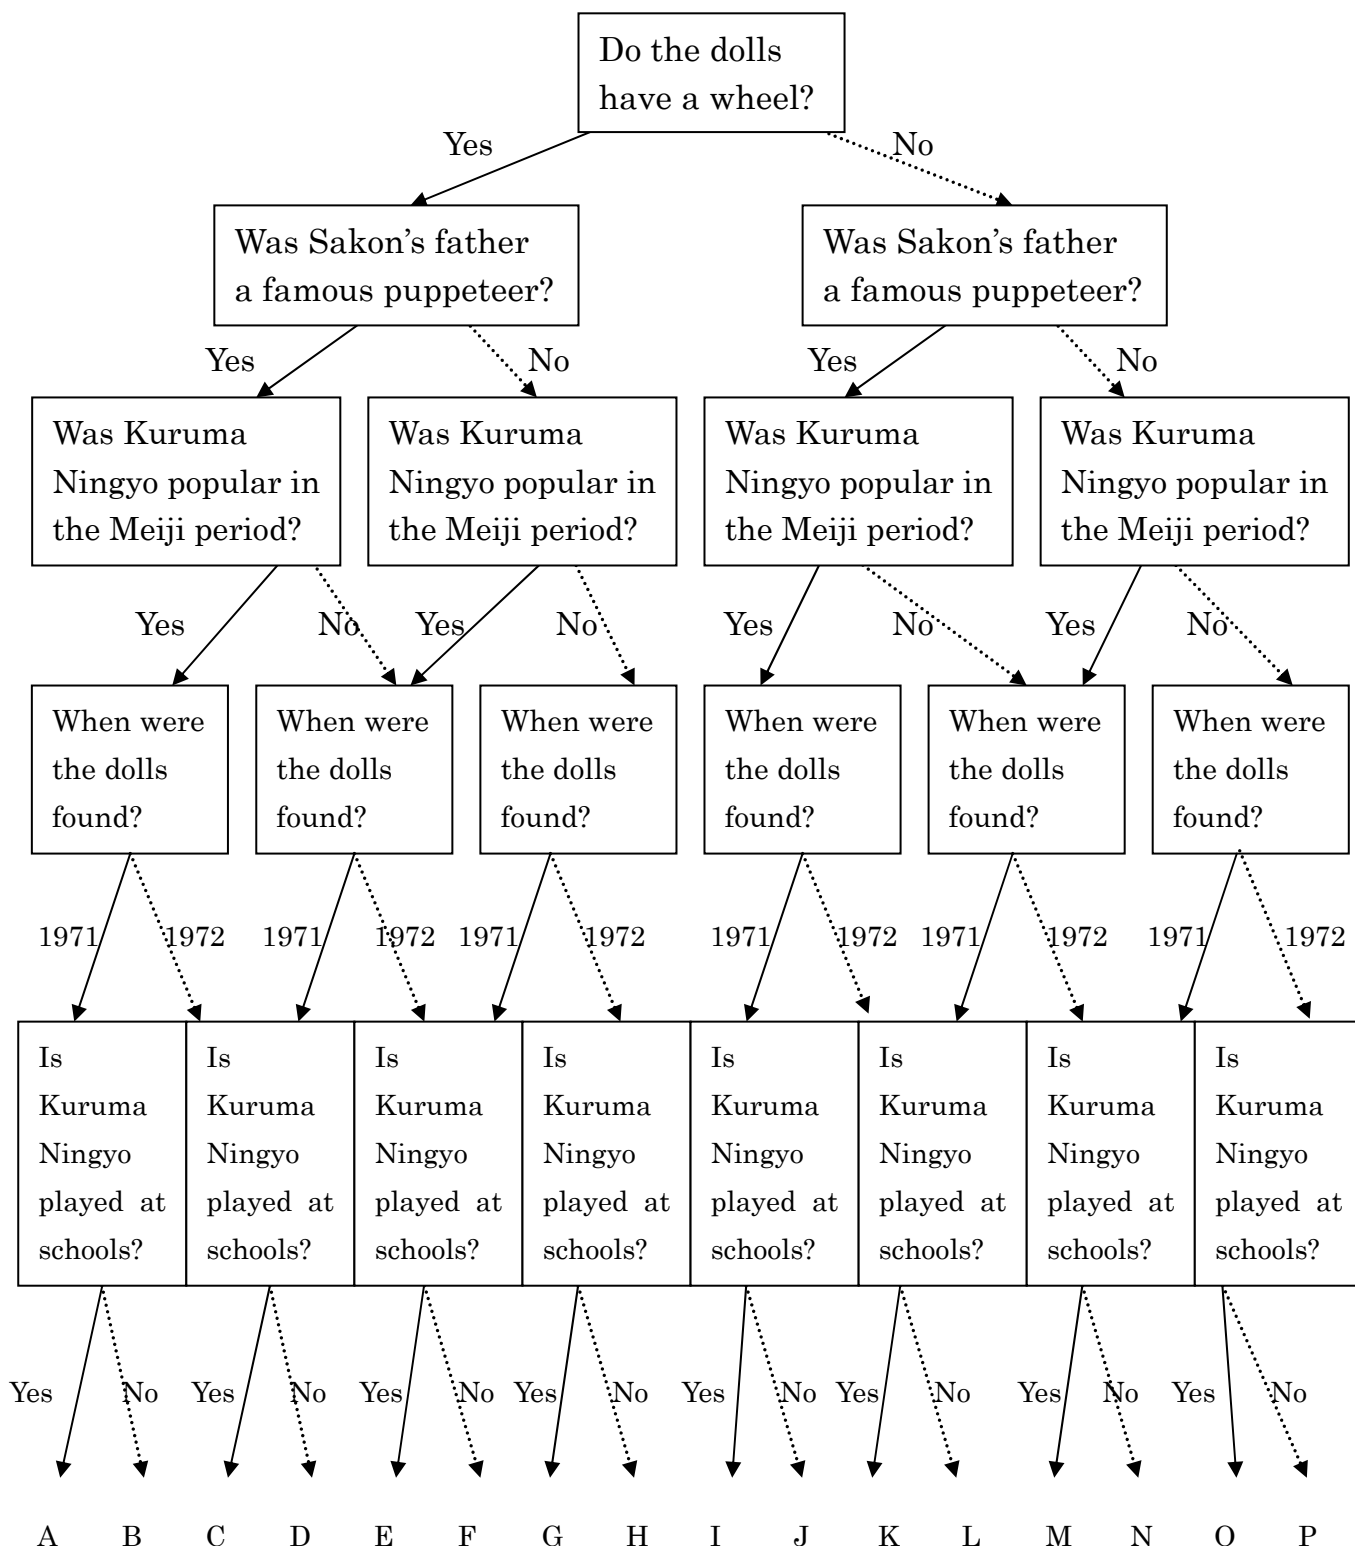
Do the dolls have a wheel?

Yes

No

Was Sakon's father a famous puppeteer?

Was Sakon's father a famous puppeteer?

Yes

No

Yes

No

Was Kuruma Ningyo popular in the Meiji period?

Was Kuruma Ningyo popular in the Meiji period?

Was Kuruma Ningyo popular in the Meiji period?

Was Kuruma Ningyo popular in the Meiji period?

Yes

No

Yes

No

Yes

No

Yes

No

When were the dolls found?

When were the dolls found?

When were the dolls found?

When were the dolls found?

When were the dolls found?

When were the dolls found?

1971

1972

1971

1972

1971

1972

1971

1972

1971

1972

1971

1972

Is Kuruma Ningyo played at schools?

Is Kuruma Ningyo played at schools?

Is Kuruma Ningyo played at schools?

Is Kuruma Ningyo played at schools?

Is Kuruma Ningyo played at schools?

Is Kuruma Ningyo played at schools?

Is Kuruma Ningyo played at schools?

Is Kuruma Ningyo played at schools?

Yes No Yes No Yes No Yes No Yes No Yes No Yes No Yes No

A B C D E F G H I J K L M N O P